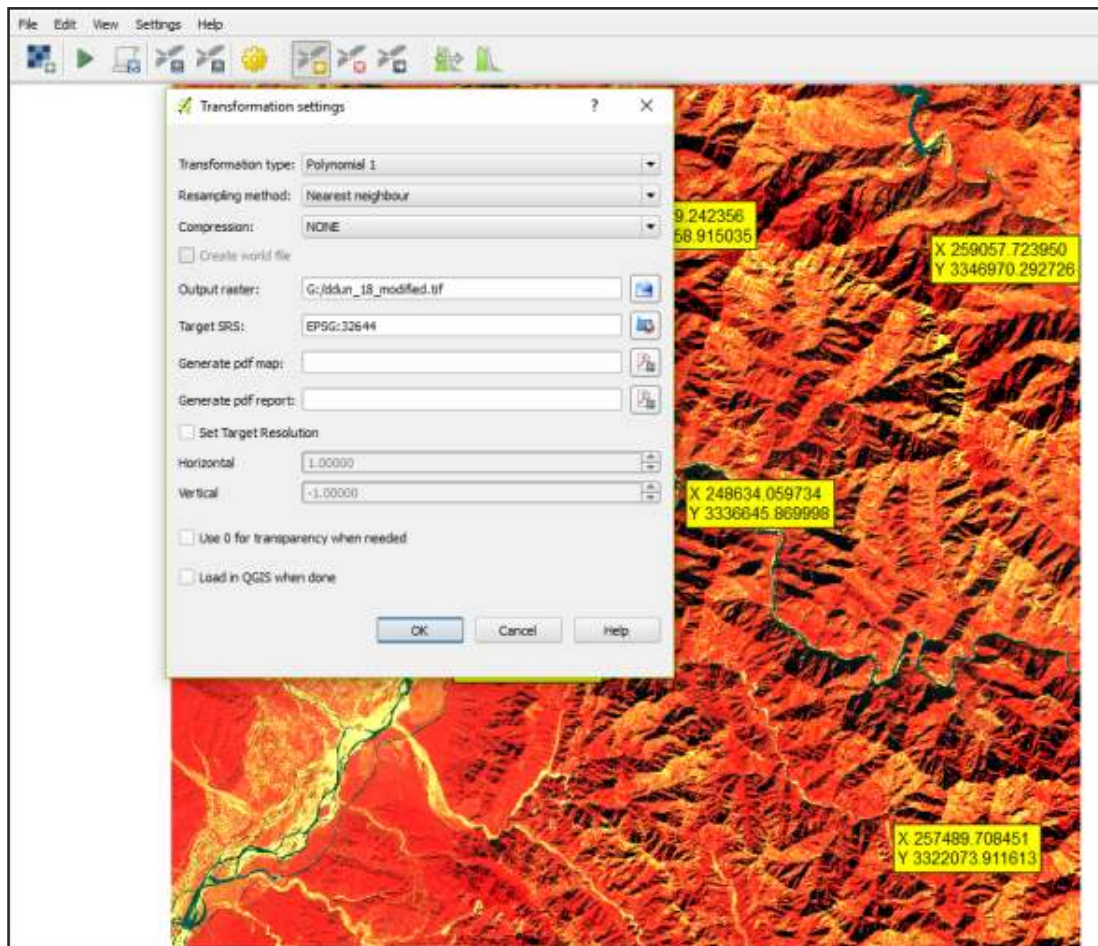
File Edit View Settings Help

Transformation settings ? ✕

Transformation type: Polynomial 1
Resampling method: Nearest neighbour
Compression: NONE
Create world file
Output raster: G:/ddun_18_modified.tif
Target SRS: EPSG:32644
Generate pdf map:
Generate pdf report:
Set Target Resolution
Horizontal 1.00000
Vertical -1.00000
Use 0 for transparency when needed
Load in QGIS when done

OK Cancel Help

9.242356
58.915035

X 259057.723950
Y 3346970.292726

X 248634.059734
Y 3336645.869998

X 257489.708451
Y 3322073.911613